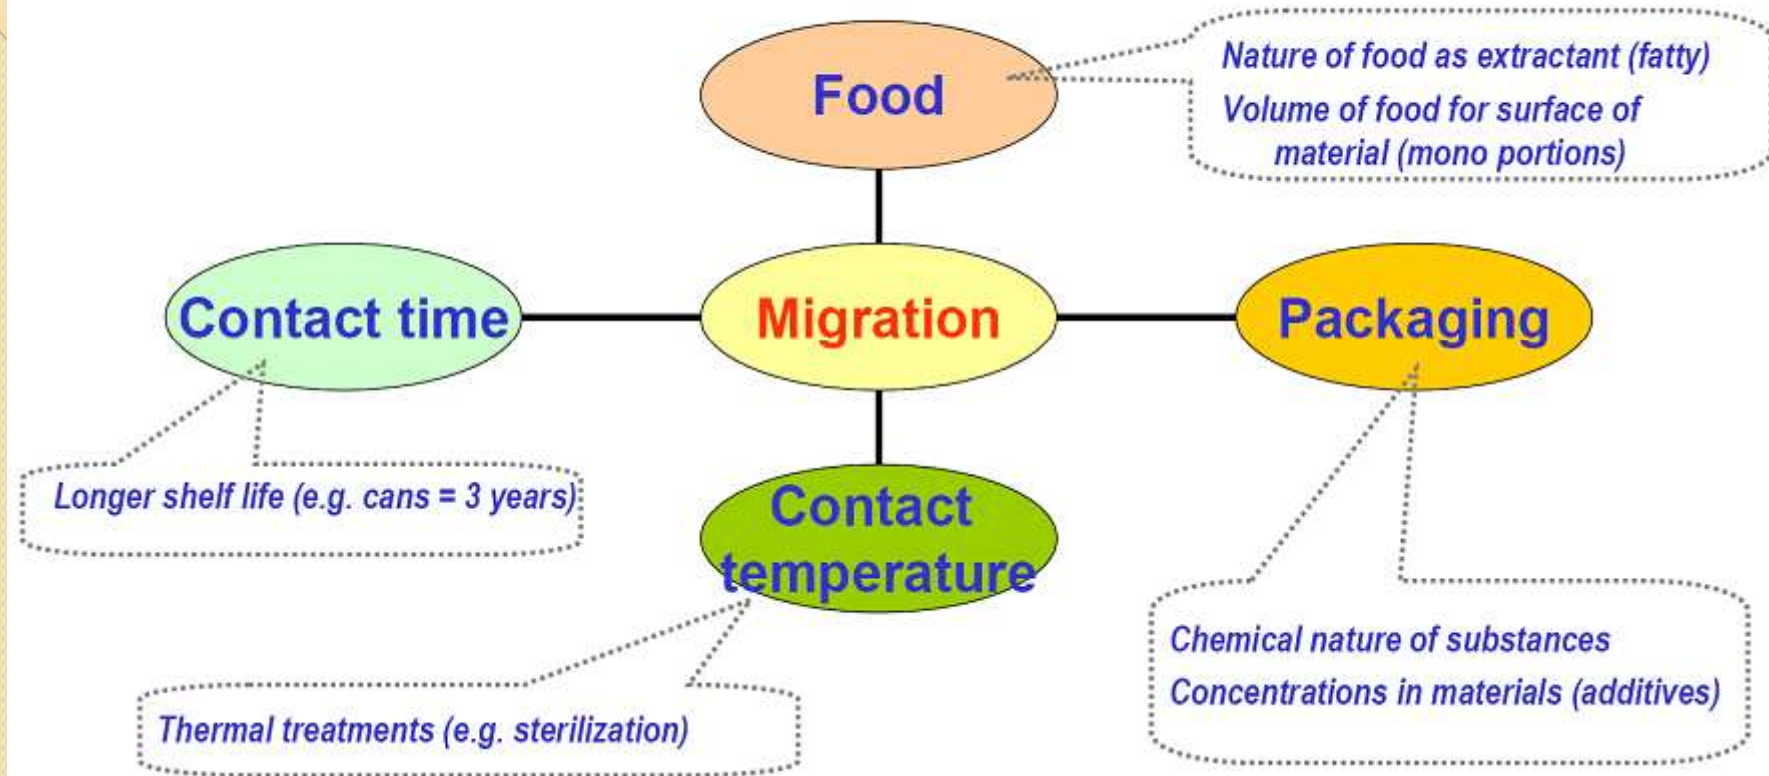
Food

Nature of food as extractant (fatty)
Volume of food for surface of material (mono portions)

Contact time

Migration

Packaging

Longer shelf life (e.g. cans = 3 years)

Contact temperature

Chemical nature of substances
Concentrations in materials (additives)

Thermal treatments (e.g. sterilization)